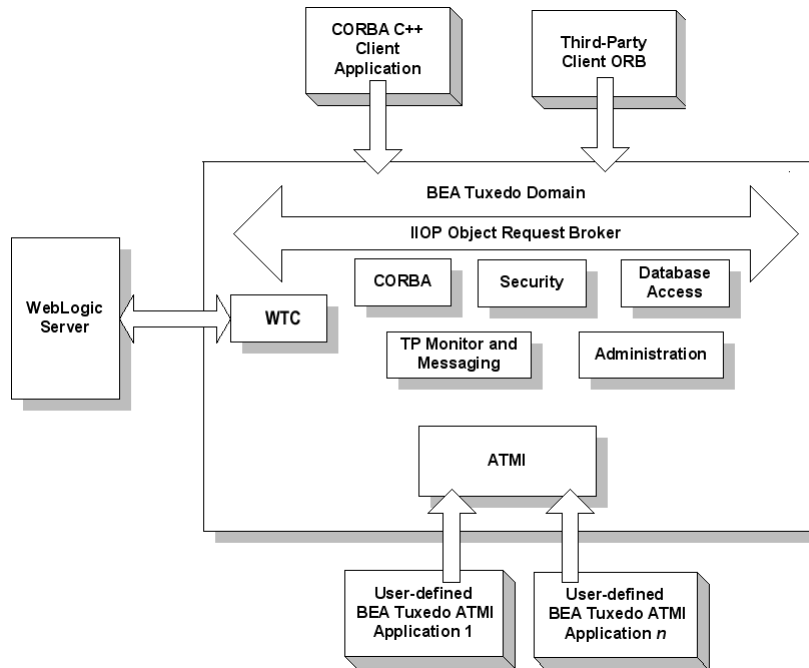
CORBA C++ Client Application

Third-Party Client ORB

BEA Tuxedo Domain

IIOP Object Request Broker

WebLogic Server

WTC

CORBA

Security

Database Access

TP Monitor and Messaging

Administration

ATMI

User-defined BEA Tuxedo ATMI Application 1

User-defined BEA Tuxedo ATMI Application *n*